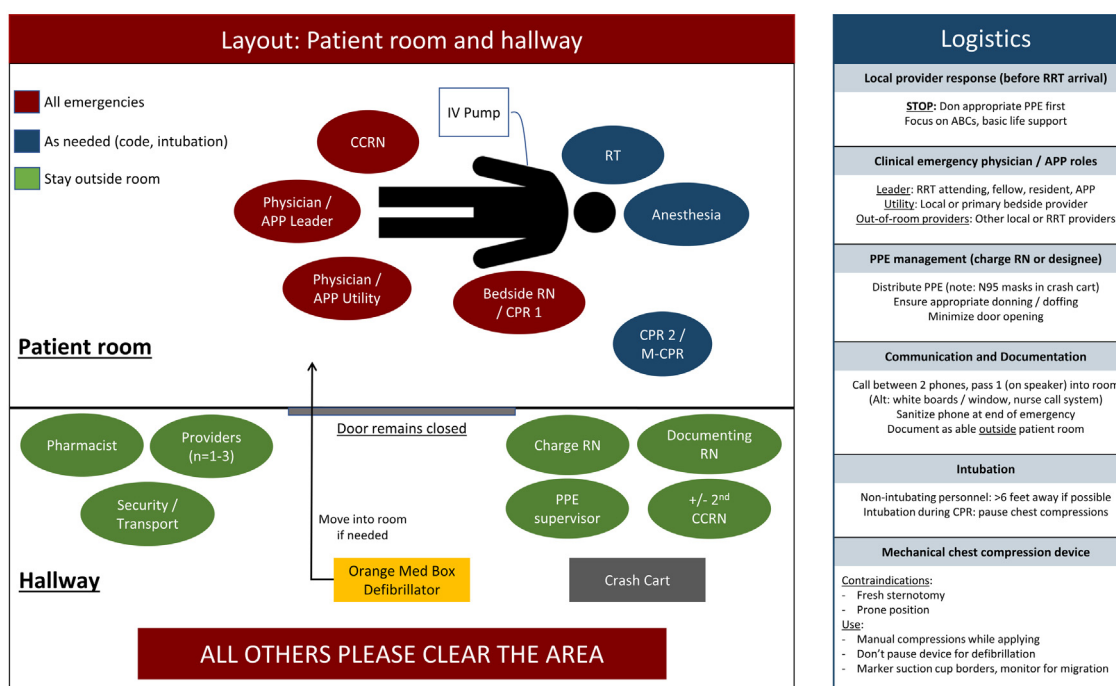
Layout: Patient room and hallway

All emergencies
As needed (code, intubation)
Stay outside room

IV Pump
CCRN
RT
Physician / APP Leader
Anesthesia
Physician / APP Utility
Bedside RN / CPR 1
CPR 2 / M-CPR

Patient room

Door remains closed

Pharmacist
Providers (n=1-3)
Security / Transport
Move into room if needed
Charge RN
Documenting RN
PPE supervisor
+/- 2$^{nd}$ CCRN

Hallway

Orange Med Box Defibrillator
Crash Cart

ALL OTHERS PLEASE CLEAR THE AREA

Logistics

Local provider response (before RRT arrival)
STOP: Don appropriate PPE first
Focus on ABCs, basic life support

Clinical emergency physician / APP roles
Leader: RRT attending, fellow, resident, APP
Utility: Local or primary bedside provider
Out-of-room providers: Other local or RRT providers

PPE management (charge RN or designee)
Distribute PPE (note: N95 masks in crash cart)
Ensure appropriate donning / doffing
Minimize door opening

Communication and Documentation
Call between 2 phones, pass 1 (on speaker) into room
(Alt: white boards / window, nurse call system)
Sanitize phone at end of emergency
Document as able outside patient room

Intubation
Non-intubating personnel: >6 feet away if possible
Intubation during CPR: pause chest compressions

Mechanical chest compression device
Contraindications:
- Fresh sternotomy
- Prone position
Use:
- Manual compressions while applying
- Don't pause device for defibrillation
- Marker suction cup borders, monitor for migration